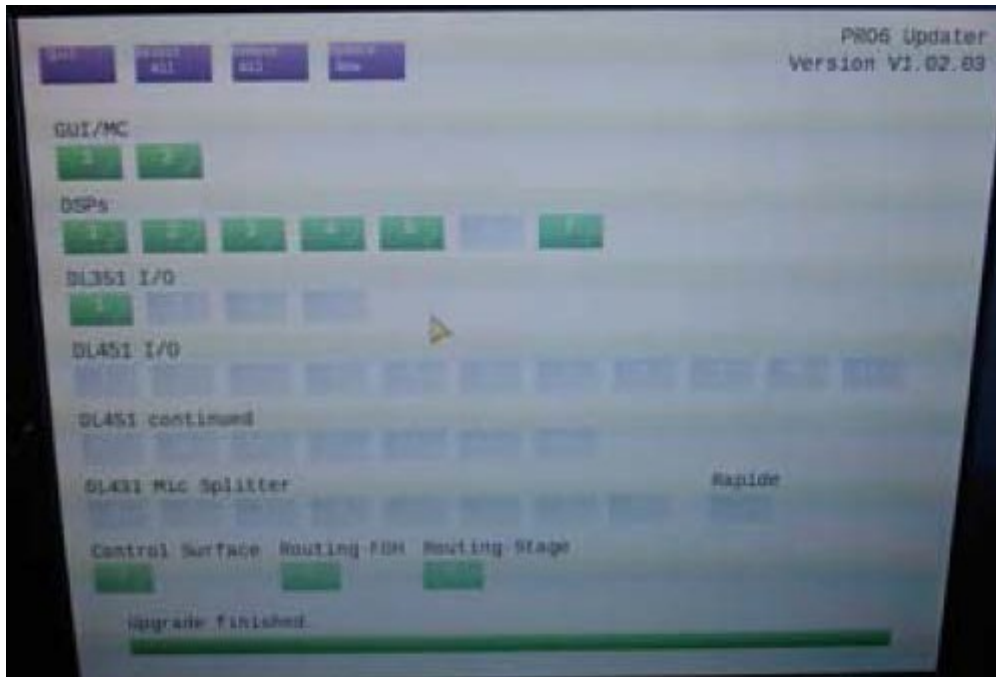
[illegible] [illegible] All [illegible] All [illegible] Now

PRO6 Updater
Version V1.02.03

GUI/MC

1 2

DSPs

1 2 3 4 5 7

DL351 I/O

1

DL451 I/O

DL451 continued

DL431 Mic Splitter

Rapide

Control Surface Routing FOH Routing Stage

Upgrade finished.